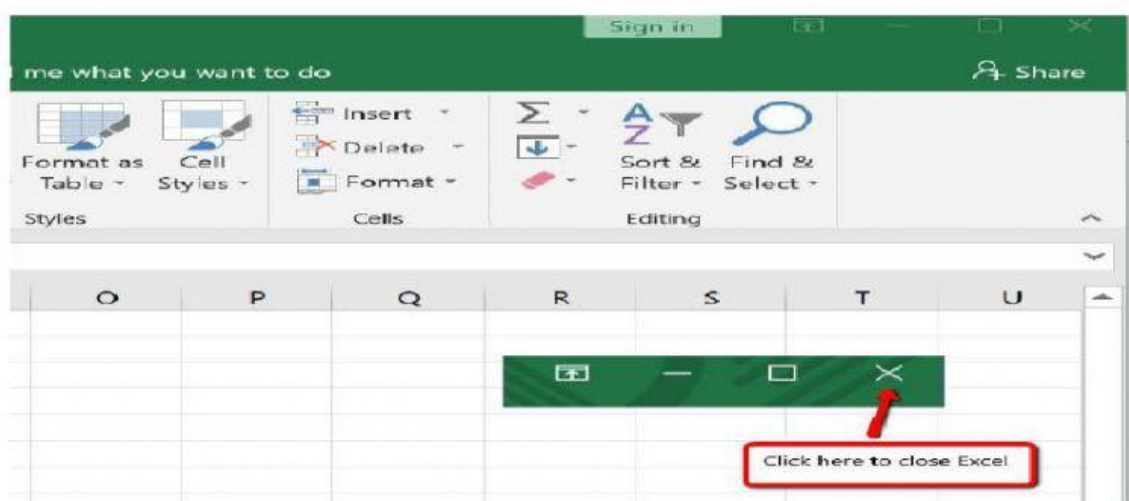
Sign in

me what you want to do

Share

Format as Table

Cell Styles

Styles

Insert

Delete

Format

Cells

Sort & Filter

Find & Select

Editing

| O | P | Q | R | S | T | U |
|---|---|---|---|---|---|---|

Click here to close Excel